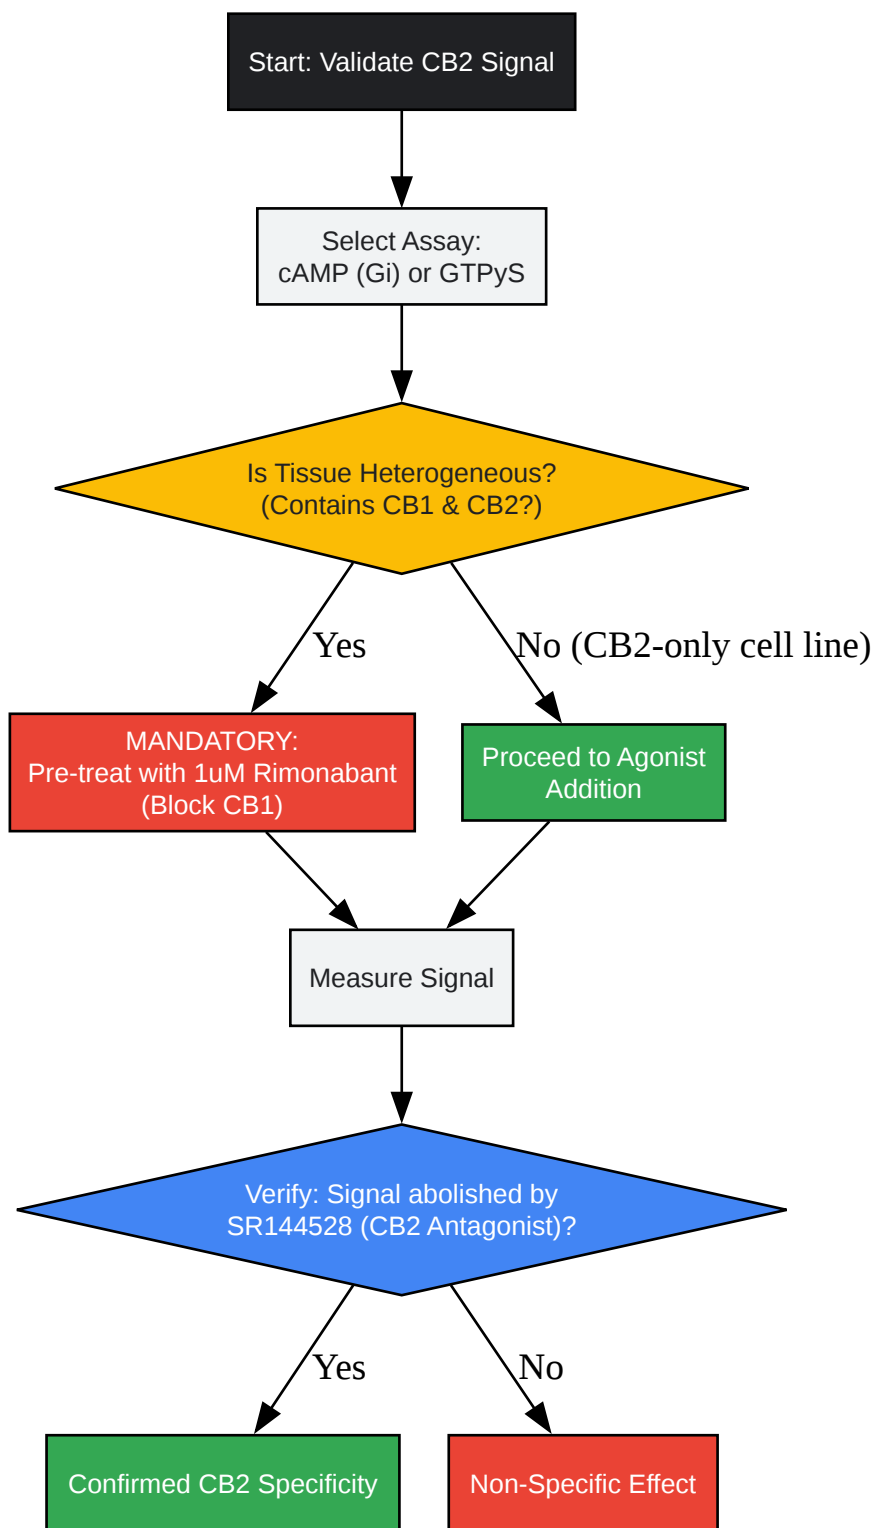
Start: Validate CB2 Signal

Select Assay:
cAMP (Gi) or GTPyS

Is Tissue Heterogeneous?
(Contains CB1 & CB2?)

Yes

No (CB2-only cell line)

MANDATORY:
Pre-treat with 1uM Rimonabant
(Block CB1)

Proceed to Agonist Addition

Measure Signal

Verify: Signal abolished by SR144528 (CB2 Antagonist)?

Yes

No

Confirmed CB2 Specificity

Non-Specific Effect